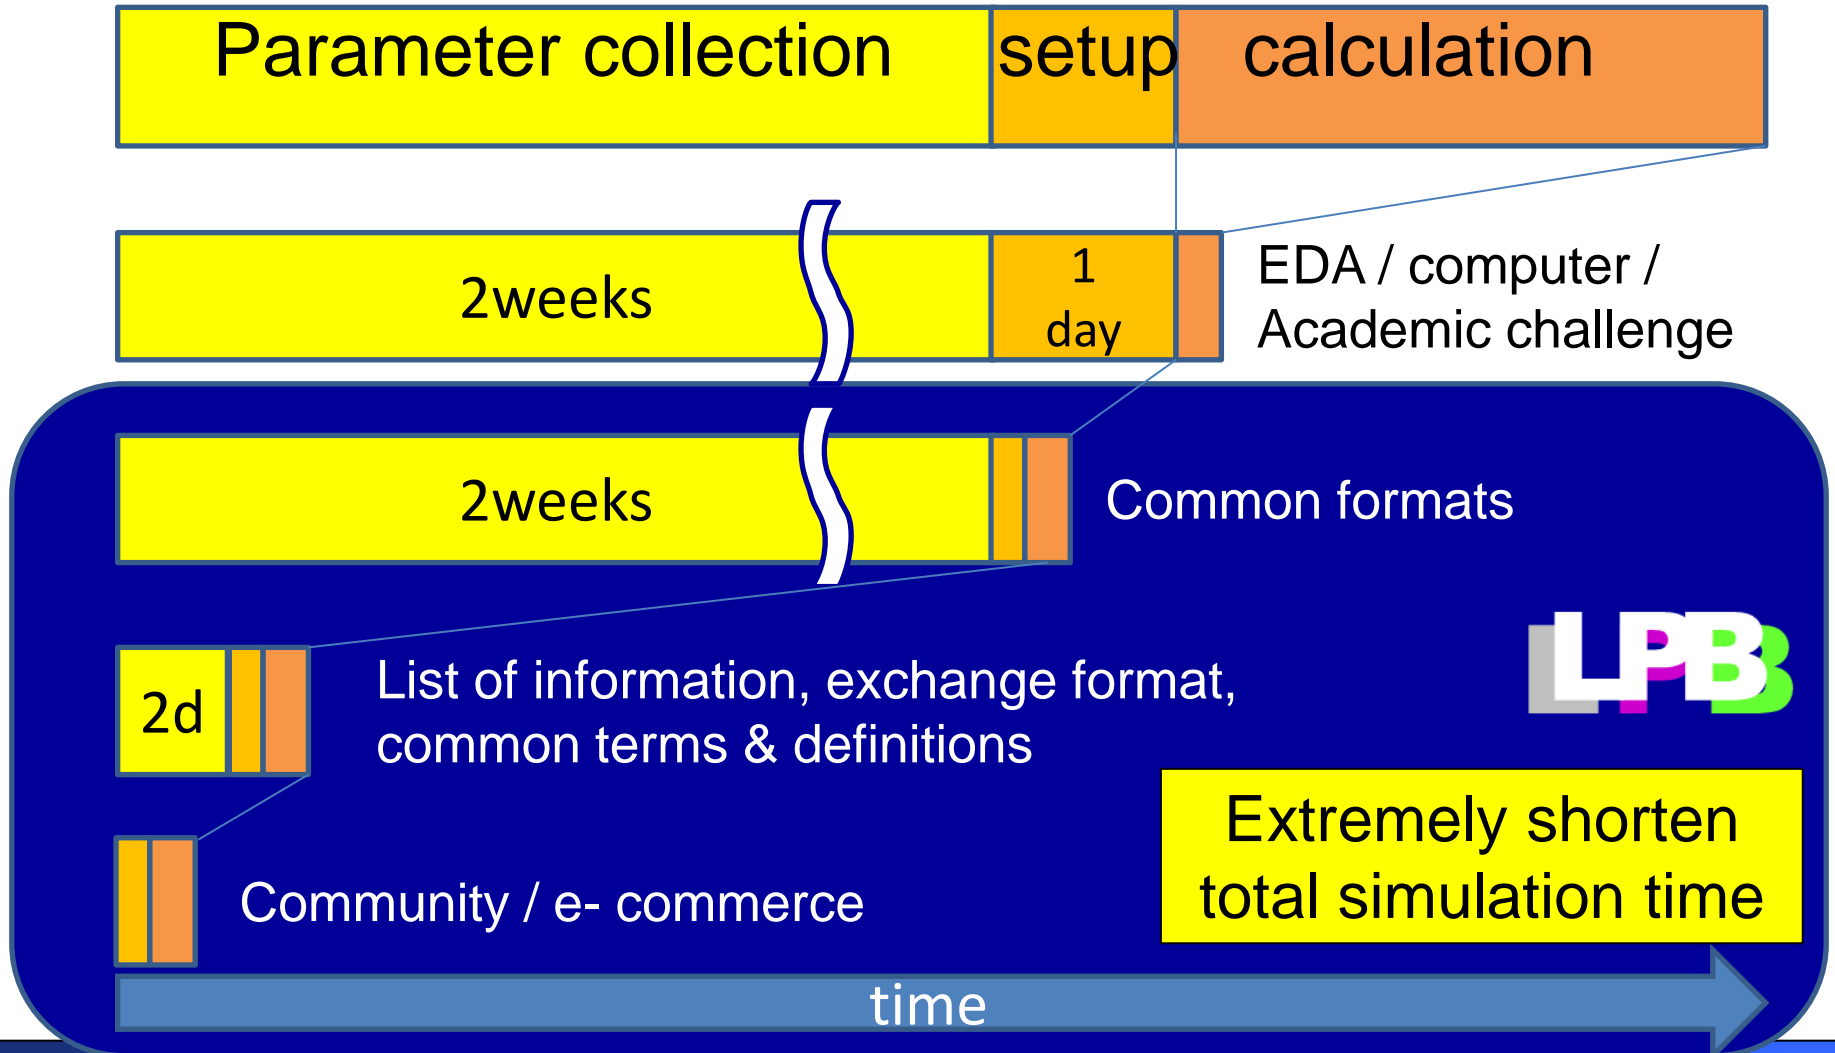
Parameter collection setup calculation

2weeks

1 day

EDA / computer / Academic challenge

2weeks

Common formats

LPB

2d

List of information, exchange format, common terms & definitions

Community / e- commerce

Extremely shorten total simulation time

time